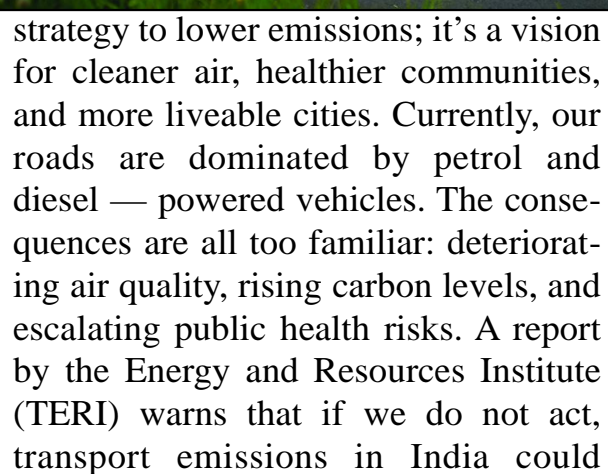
strategy to lower emissions; it's a vision for cleaner air, healthier communities, and more liveable cities. Currently, our roads are dominated by petrol and diesel — powered vehicles. The consequences are all too familiar: deteriorating air quality, rising carbon levels, and escalating public health risks. A report by the Energy and Resources Institute (TERI) warns that if we do not act, transport emissions in India could